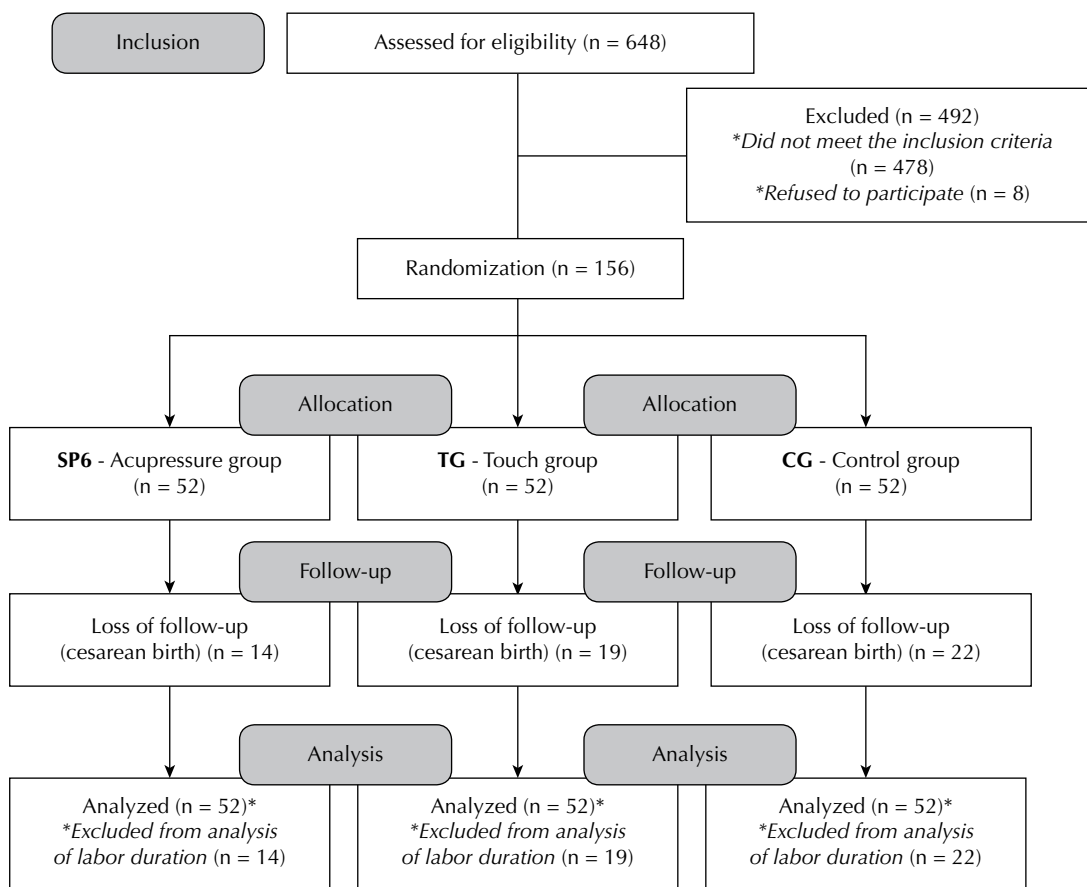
Inclusion

Assessed for eligibility (n = 648)

Excluded (n = 492)
*Did not meet the inclusion criteria (n = 478)
*Refused to participate (n = 8)

Randomization (n = 156)

Allocation

Allocation

**SP6** - Acupressure group (n = 52)

**TG** - Touch group (n = 52)

**CG** - Control group (n = 52)

Follow-up

Follow-up

Loss of follow-up (cesarean birth) (n = 14)

Loss of follow-up (cesarean birth) (n = 19)

Loss of follow-up (cesarean birth) (n = 22)

Analysis

Analysis

Analyzed (n = 52)*
*Excluded from analysis of labor duration (n = 14)

Analyzed (n = 52)*
*Excluded from analysis of labor duration (n = 19)

Analyzed (n = 52)*
*Excluded from analysis of labor duration (n = 22)